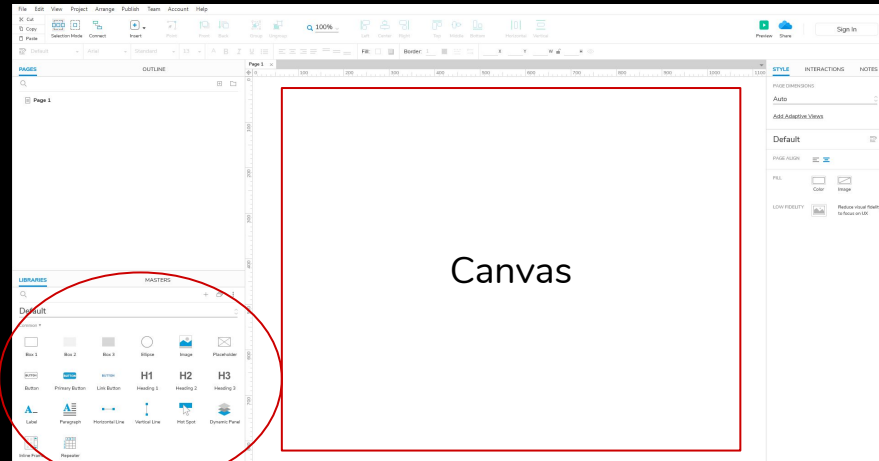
File Edit View Project Arrange Publish Team Account Help

Cut
Copy
Paste

Selection Mode Connect Insert Point Front Back Group Ungroup 100% Left Center Right Top Middle Bottom Horizontal Vertical

Preview Share Sign In

Default Arial Standard

Fill: Border: X Y W

PAGES OUTLINE

Page 1

Page 1

100 200 300 400 500 600 700 800 900 1000 1100

Canvas

STYLE INTERACTIONS NOTES

PAGE DIMENSIONS

Auto

Add Adaptive Views

Default

PAGE ALIGN

FILL

Color Image

LOW FIDELITY Reduce visual fidelity to focus on UX

LIBRARIES MASTERS

Default

Common

Box 1 Box 2 Box 3 Ellipse Image Placeholder

BUTTON BUTTON BUTTON

Button Primary Button Link Button H1 Heading 1 H2 Heading 2 H3 Heading 3

Label Paragraph Horizontal Line Vertical Line Hot Spot Dynamic Panel

Inline Frame Repeater